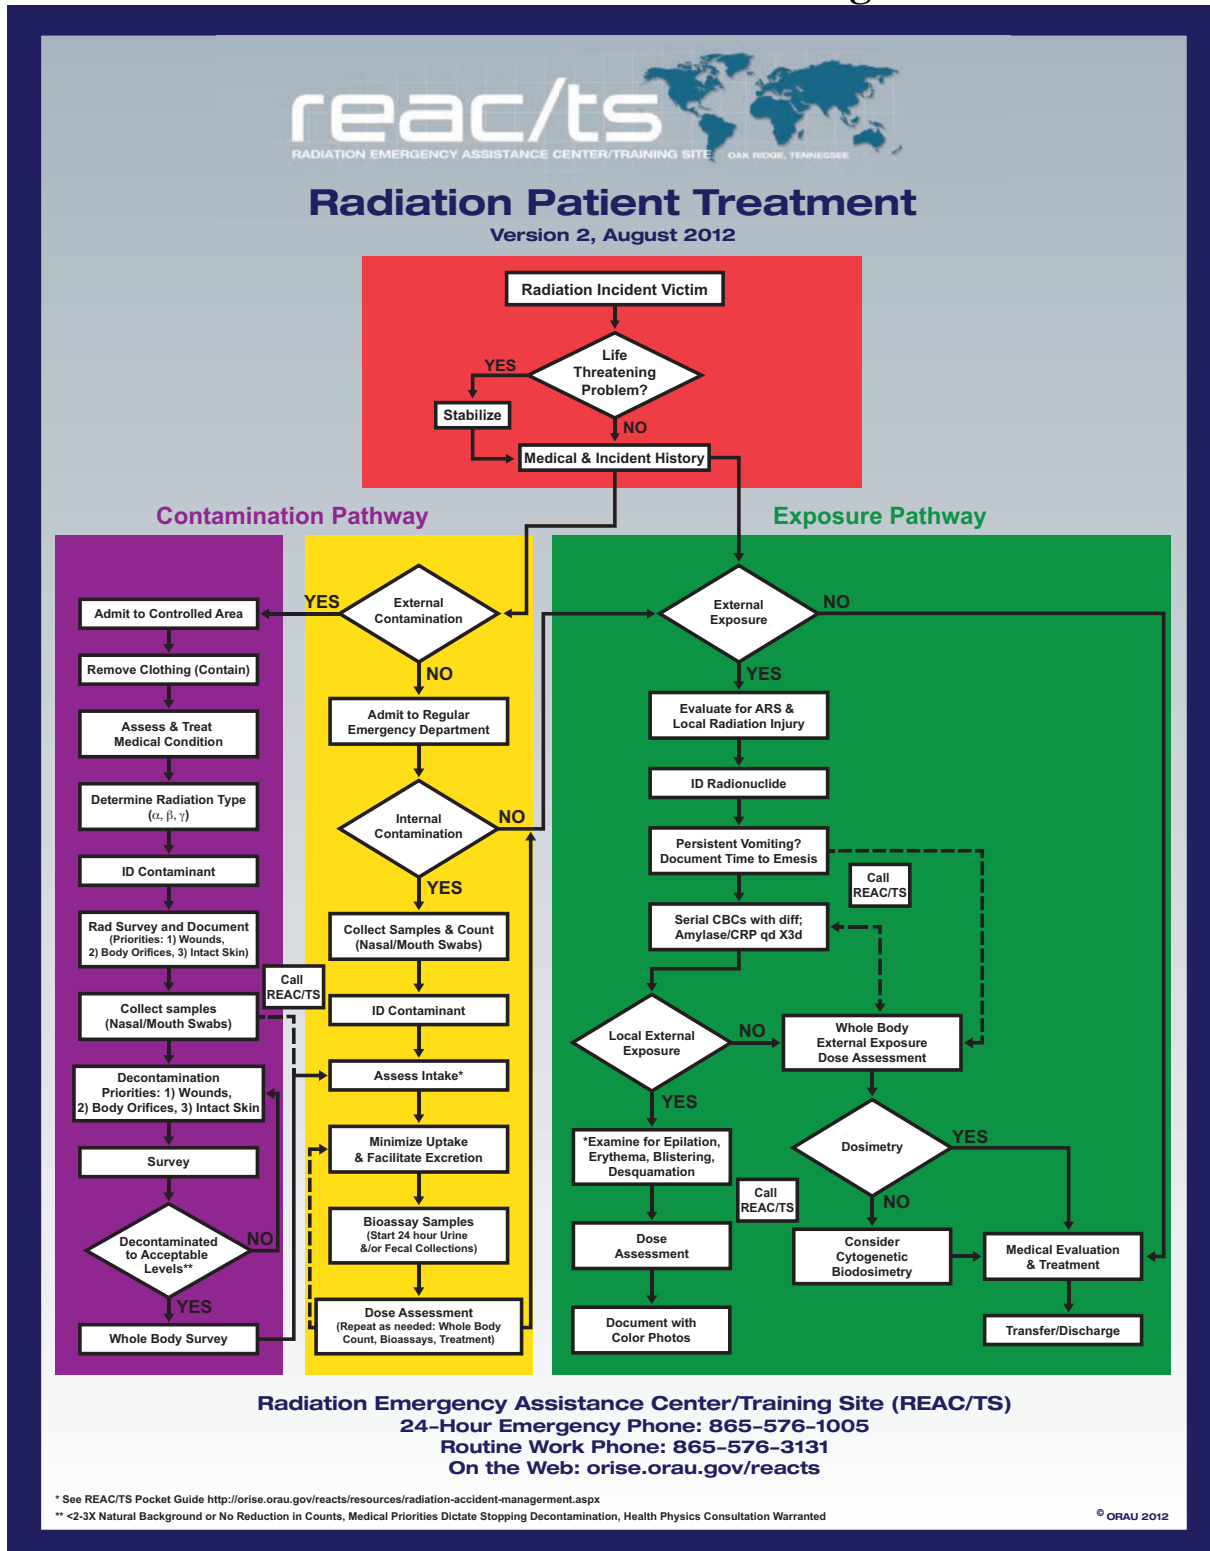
reac/ts
RADIATION EMERGENCY ASSISTANCE CENTER/TRAINING SITE OAK RIDGE, TENNESSEE

Radiation Patient Treatment
Version 2, August 2012

Radiation Incident Victim
Life Threatening Problem?
YES
Stabilize
NO
Medical & Incident History

Contamination Pathway

Exposure Pathway

External Contamination
YES
Admit to Controlled Area
Remove Clothing (Contain)
Assess & Treat Medical Condition
Determine Radiation Type ($\alpha$, $\beta$, $\gamma$)
ID Contaminant
Rad Survey and Document (Priorities: 1) Wounds, 2) Body Orifices, 3) Intact Skin)
Call REAC/TS
Collect samples (Nasal/Mouth Swabs)
Decontamination Priorities: 1) Wounds, 2) Body Orifices, 3) Intact Skin
Survey
Decontaminated to Acceptable Levels**
NO
YES
Whole Body Survey

NO
Admit to Regular Emergency Department
Internal Contamination
NO
YES
Collect Samples & Count (Nasal/Mouth Swabs)
ID Contaminant
Assess Intake*
Minimize Uptake & Facilitate Excretion
Bioassay Samples (Start 24 hour Urine &/or Fecal Collections)
Dose Assessment (Repeat as needed: Whole Body Count, Bioassays, Treatment)

External Exposure
NO
YES
Evaluate for ARS & Local Radiation Injury
ID Radionuclide
Persistent Vomiting? Document Time to Emesis
Call REAC/TS
Serial CBCs with diff; Amylase/CRP qd X3d
Local External Exposure
NO
Whole Body External Exposure Dose Assessment
YES
*Examine for Epilation, Erythema, Blistering, Desquamation
Call REAC/TS
Dose Assessment
Document with Color Photos
Dosimetry
YES
NO
Consider Cytogenetic Biodosimetry
Medical Evaluation & Treatment
Transfer/Discharge

Radiation Emergency Assistance Center/Training Site (REAC/TS)
24-Hour Emergency Phone: 865-576-1005
Routine Work Phone: 865-576-3131
On the Web: orise.orau.gov/reacts

* See REAC/TS Pocket Guide http://orise.orau.gov/reacts/resources/radiation-accident-management.aspx
** <2-3X Natural Background or No Reduction in Counts, Medical Priorities Dictate Stopping Decontamination, Health Physics Consultation Warranted
© ORAU 2012